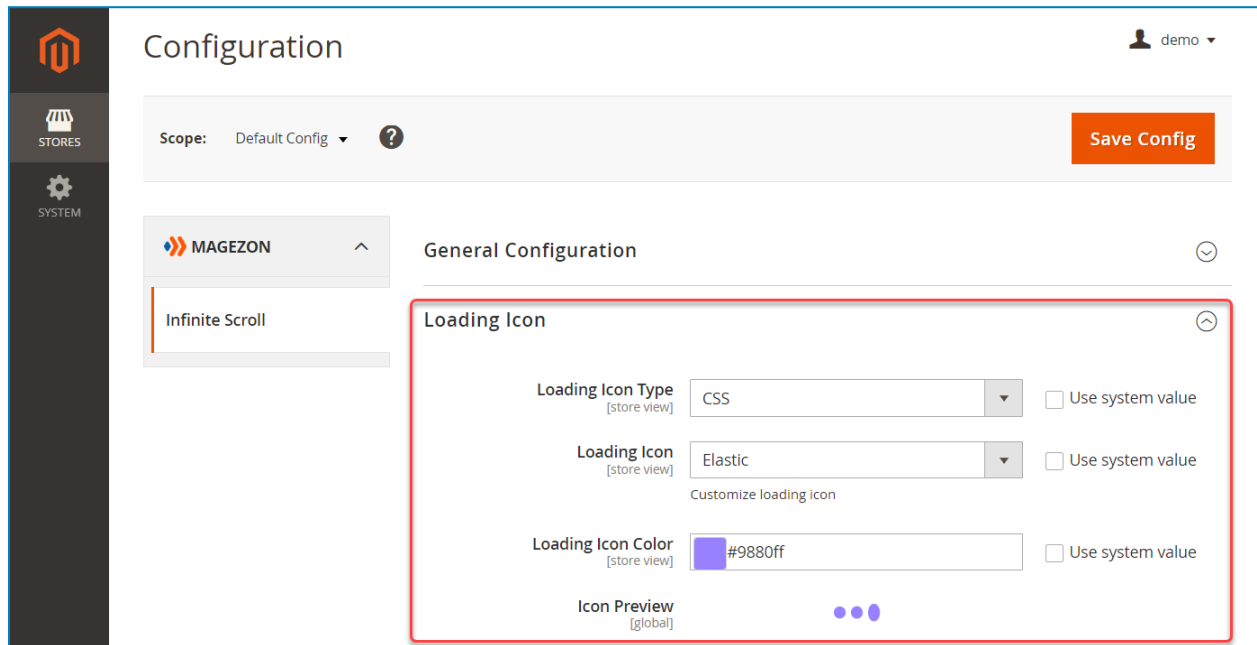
STORES

SYSTEM

Configuration

demo

Scope: Default Config

Save Config

MAGEZON

Infinite Scroll

General Configuration

Loading Icon

Loading Icon Type
[store view]
CSS
Use system value

Loading Icon
[store view]
Elastic
Customize loading icon
Use system value

Loading Icon Color
[store view]
#9880ff
Use system value

Icon Preview
[global]